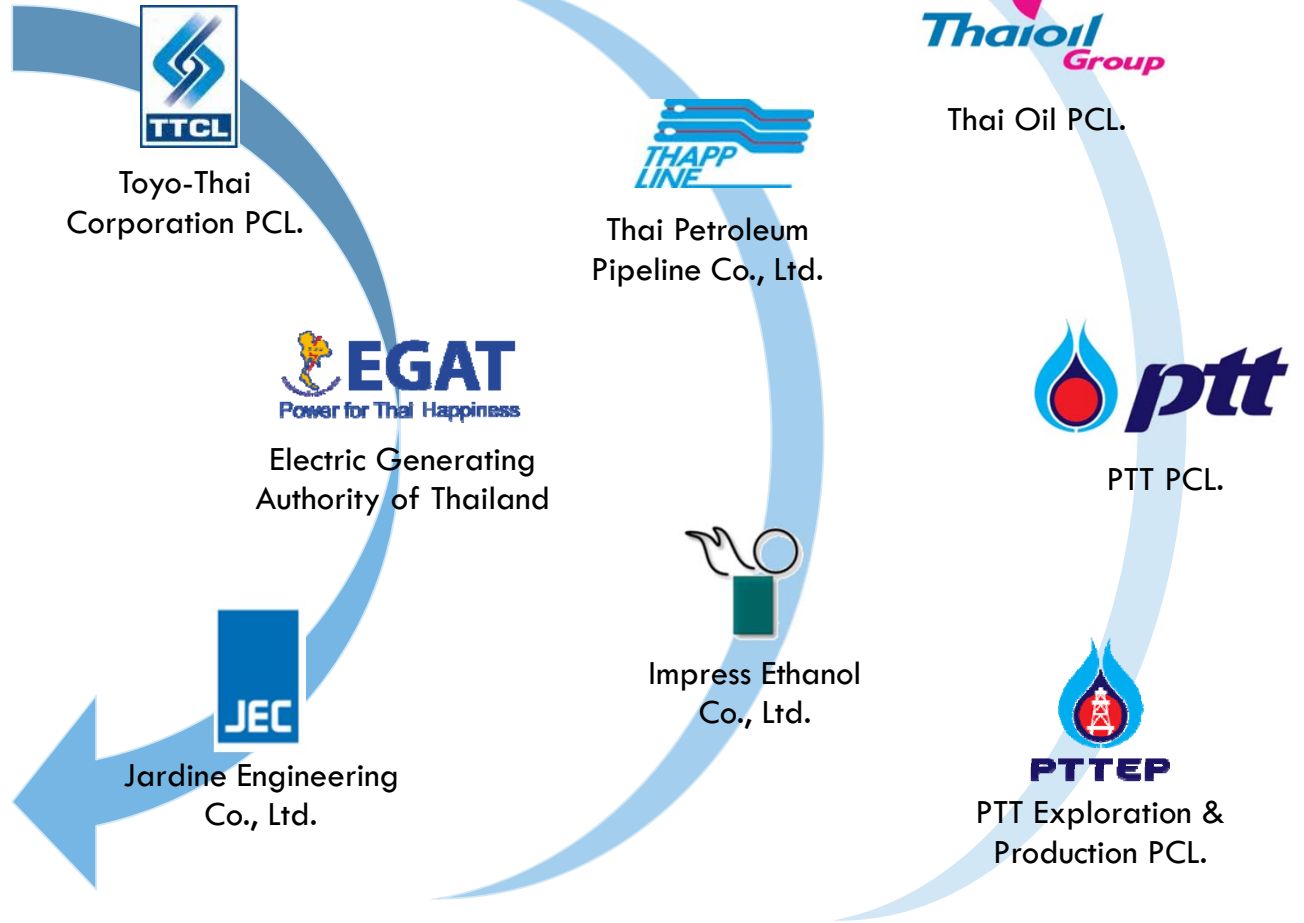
TTCL

Toyo-Thai Corporation PCL.

THAPP LINE

Thai Petroleum Pipeline Co., Ltd.

Thaioil Group

Thai Oil PCL.

EGAT
Power for Thai Happiness

Electric Generating Authority of Thailand

ptt

PTT PCL.

Impress Ethanol Co., Ltd.

JEC

Jardine Engineering Co., Ltd.

PTTEP

PTT Exploration & Production PCL.